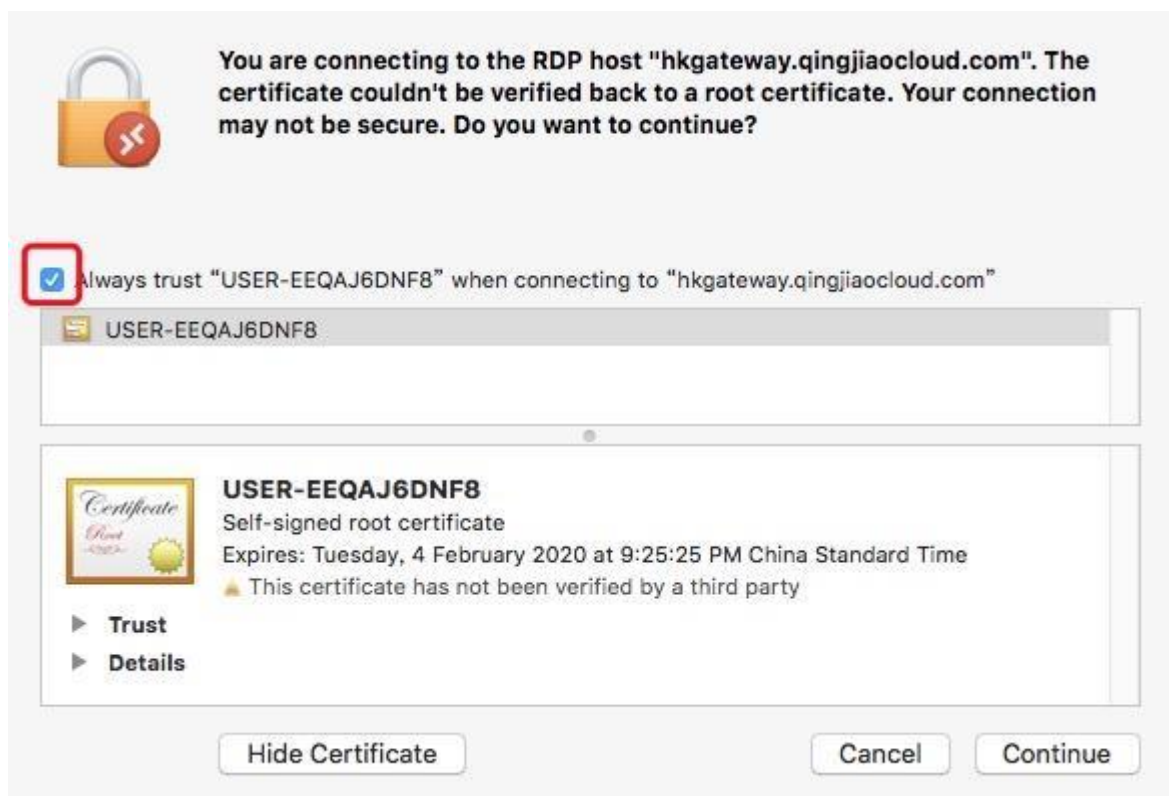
You are connecting to the RDP host "hkgateway.qingjiaocloud.com". The certificate couldn't be verified back to a root certificate. Your connection may not be secure. Do you want to continue?

Always trust "USER-EEQAJ6DNF8" when connecting to "hkgateway.qingjiaocloud.com"

USER-EEQAJ6DNF8

Certificate
Root

USER-EEQAJ6DNF8
Self-signed root certificate
Expires: Tuesday, 4 February 2020 at 9:25:25 PM China Standard Time
This certificate has not been verified by a third party

Trust
Details

Hide Certificate

Cancel

Continue